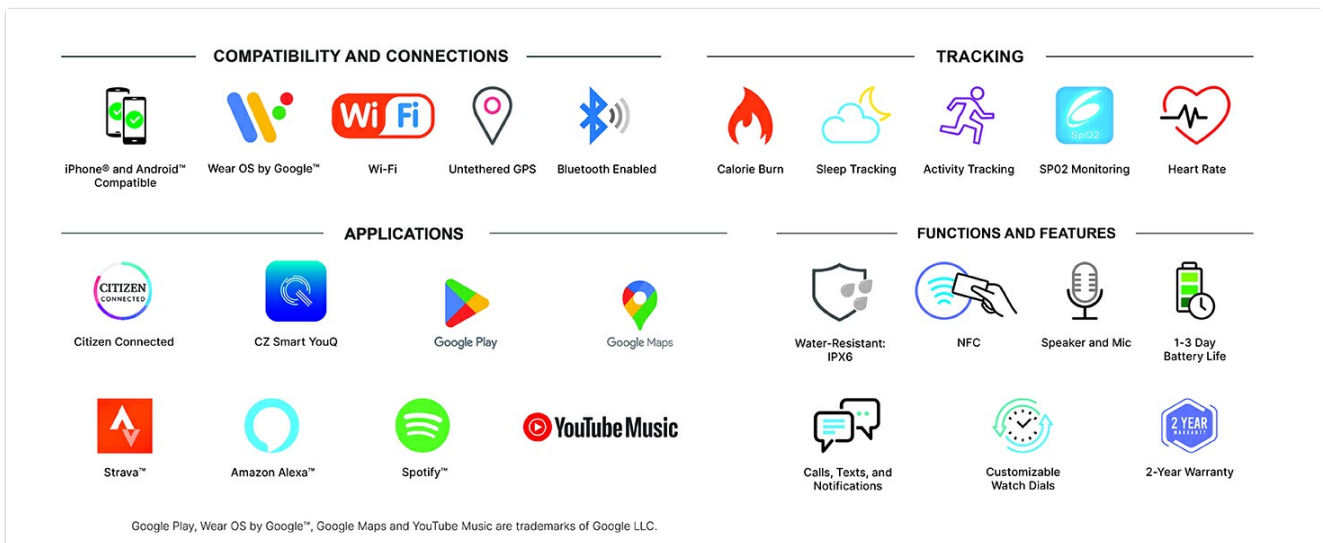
COMPATIBILITY AND CONNECTIONS

Wi Fi

iPhone® and Android™ Compatible

Wear OS by Google™

Wi-Fi

Untethered GPS

Bluetooth Enabled

TRACKING

SpO2

Calorie Burn

Sleep Tracking

Activity Tracking

SP02 Monitoring

Heart Rate

APPLICATIONS

CITIZEN CONNECTED

Citizen Connected

CZ Smart YouQ

Google Play

Google Maps

Strava™

Amazon Alexa™

Spotify™

YouTube Music

FUNCTIONS AND FEATURES

Water-Resistant: IPX6

NFC

Speaker and Mic

1-3 Day Battery Life

Calls, Texts, and Notifications

Customizable Watch Dials

2 YEAR WARRANTY

2-Year Warranty

Google Play, Wear OS by Google™, Google Maps and YouTube Music are trademarks of Google LLC.